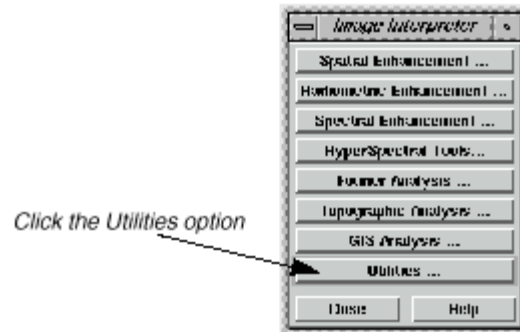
Image Interpreter

Spatial Enhancement ...

Radiometric Enhancement ...

Spectral Enhancement ...

HyperSpectral Tools...

Fourier Analysis ...

Topographic Analysis ...

GIS Analysis ...

Utilities ...

Close

Help

Click the Utilities option